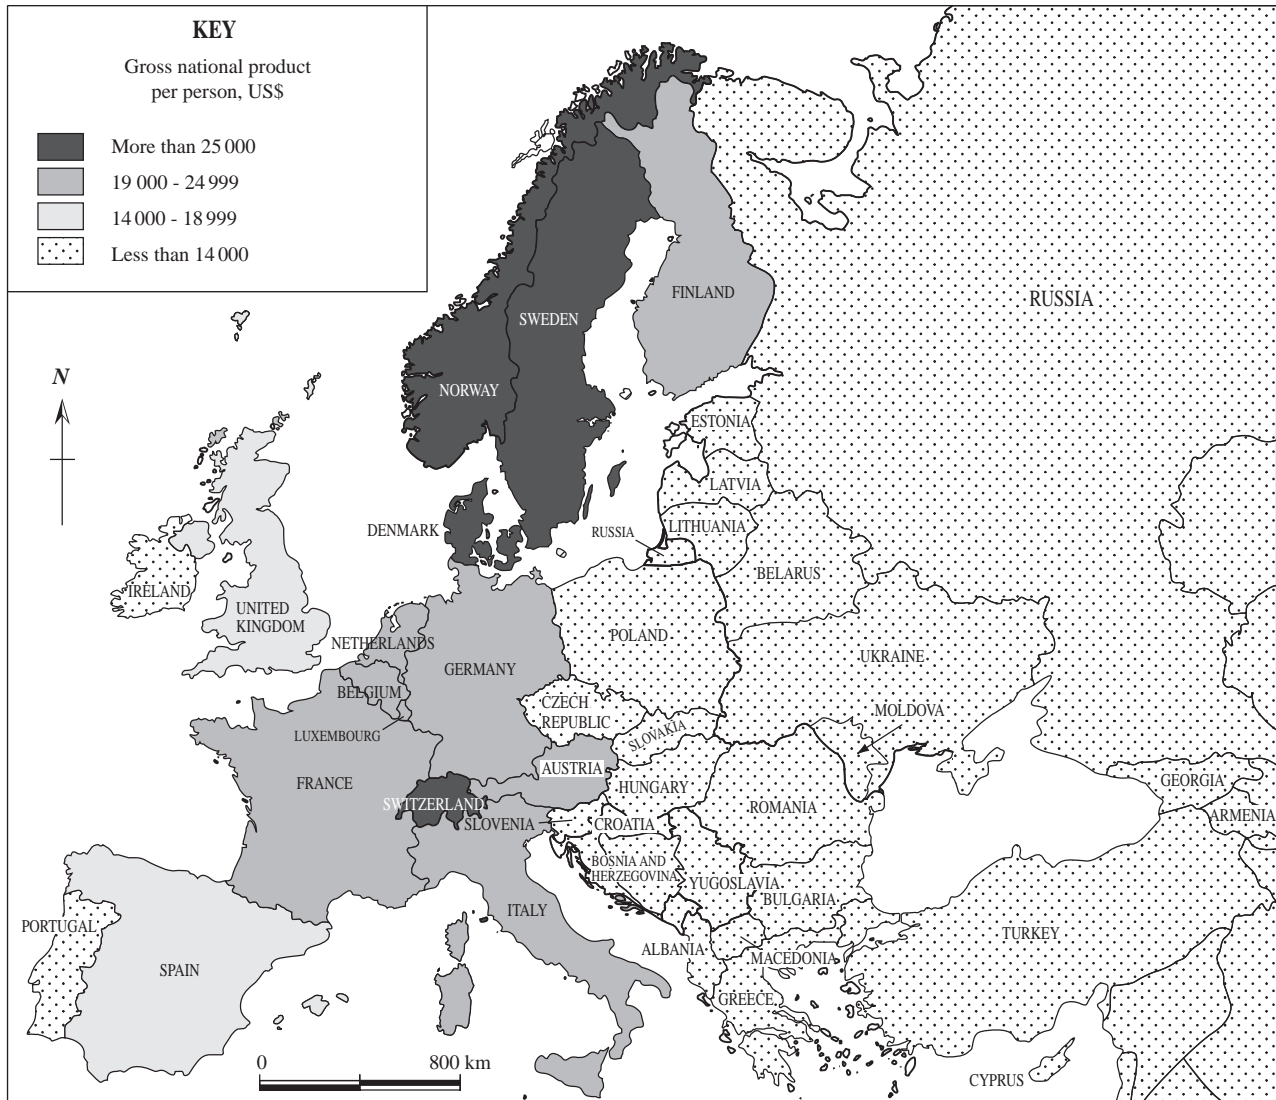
KEY

Gross national product per person, US$

More than 25 000
19 000 - 24 999
14 000 - 18 999
Less than 14 000

N

RUSSIA
FINLAND
SWEDEN
NORWAY
ESTONIA
LATVIA
LITHUANIA
RUSSIA
DENMARK
BELARUS
IRELAND
UNITED KINGDOM
NETHERLANDS
POLAND
GERMANY
UKRAINE
BELGIUM
CZECH REPUBLIC
SLOVAKIA
MOLDOVA
LUXEMBOURG
AUSTRIA
FRANCE
HUNGARY
ROMANIA
GEORGIA
SWITZERLAND
SLOVENIA
CROATIA
ARMENIA
BOSNIA AND HERZEGOVINA
YUGOSLAVIA
BULGARIA
PORTUGAL
ITALY
TURKEY
ALBANIA
MACEDONIA
SPAIN
GREECE
CYPRUS

0
800 km